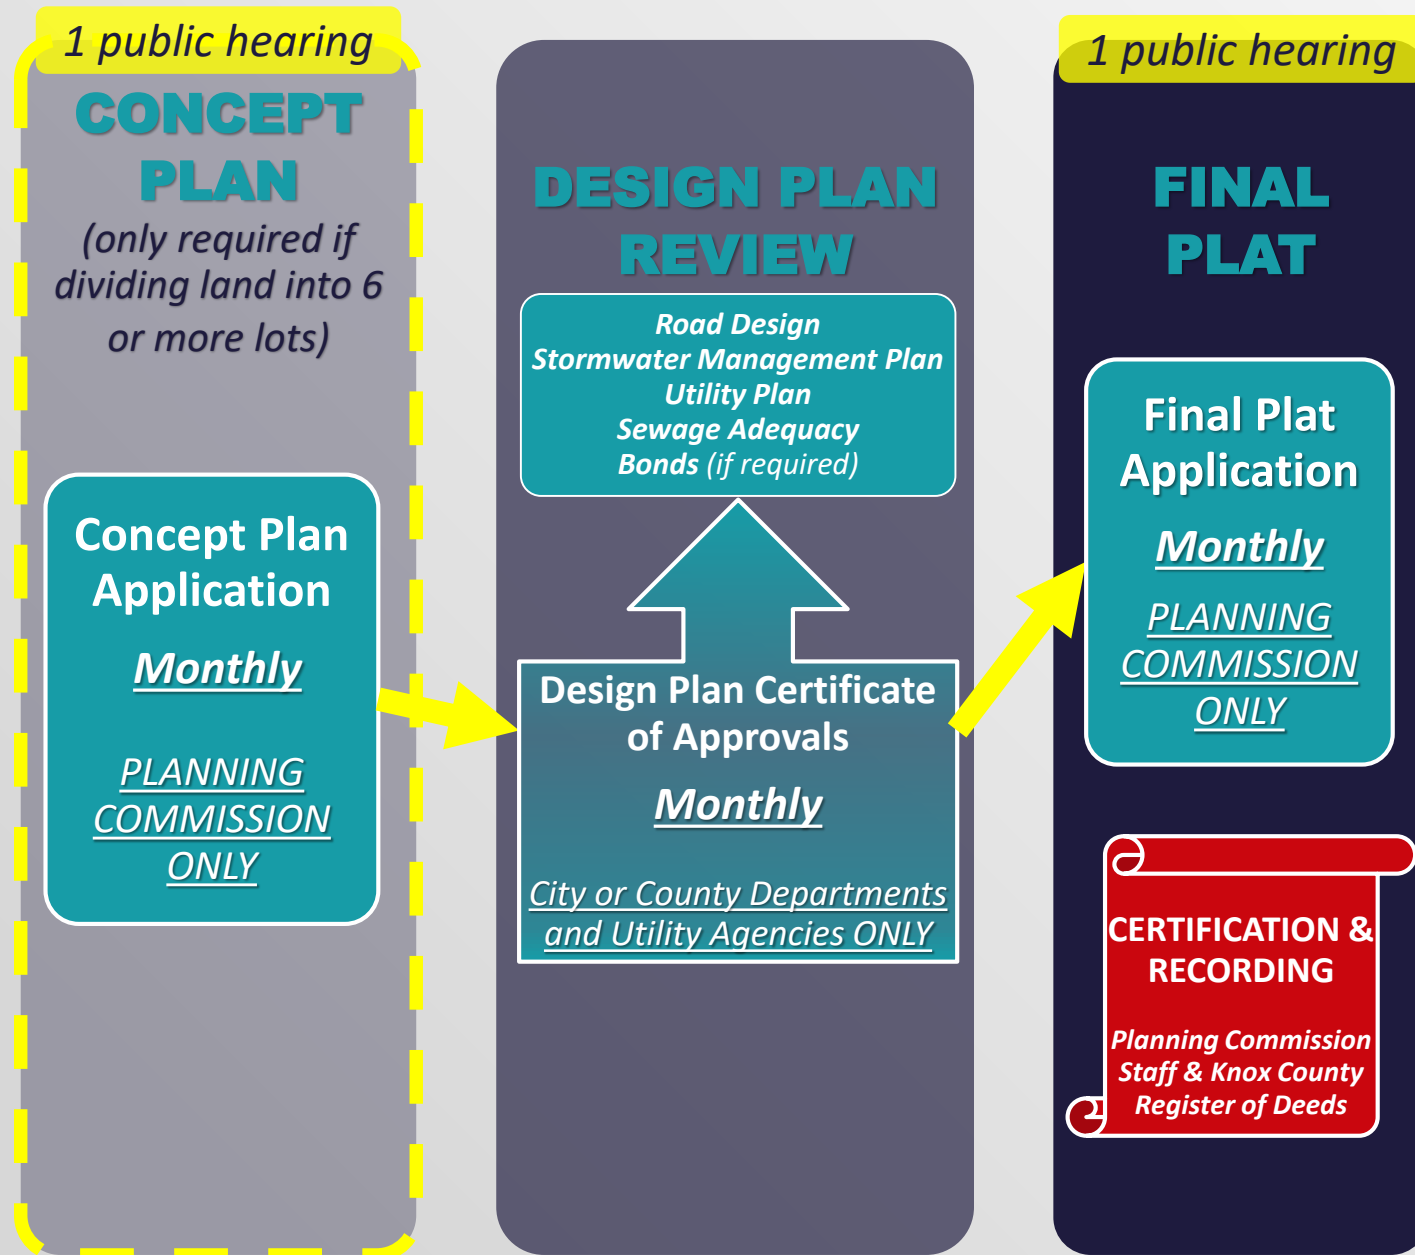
1 public hearing

CONCEPT PLAN

(only required if dividing land into 6 or more lots)

Concept Plan Application

Monthly

PLANNING COMMISSION ONLY

DESIGN PLAN REVIEW

Road Design
Stormwater Management Plan
Utility Plan
Sewage Adequacy
Bonds (if required)

Design Plan Certificate of Approvals

Monthly

City or County Departments and Utility Agencies ONLY

1 public hearing

FINAL PLAT

Final Plat Application

Monthly

PLANNING COMMISSION ONLY

CERTIFICATION & RECORDING

Planning Commission Staff & Knox County Register of Deeds